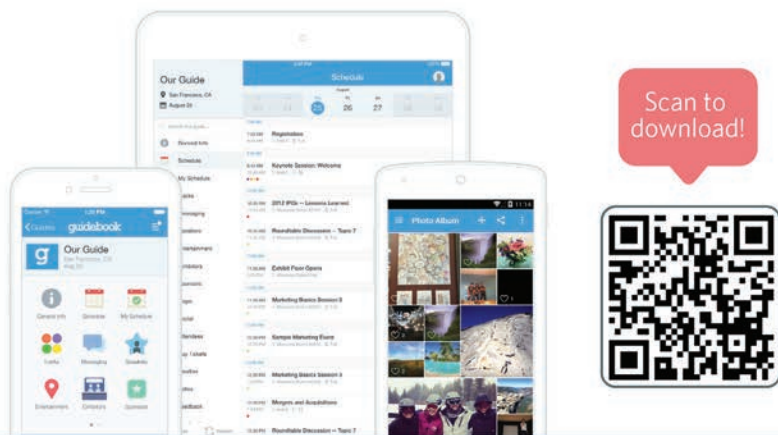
Our Guide

San Francisco, CA

August 26

Schedule

25

26

27

Saved Info

Schedule

My Schedule

Registration

Keynote Session: Welcome

2012 IPOs — Lessons Learned

Roundtable Discussion — Topic 7

Exhibit Floor Opens

Marketing Basics Session II

Campus Marketing Event

Marketing Basics Session II

Mergers and Acquisitions

Roundtable Discussion — Topic 7

Guides

guidebook

Our Guide

San Francisco, CA

General Info

Schedule

My Schedule

Messaging

Speakers

Entertainment

Exhibitors

Sponsors

Photo Album

Scan to download!